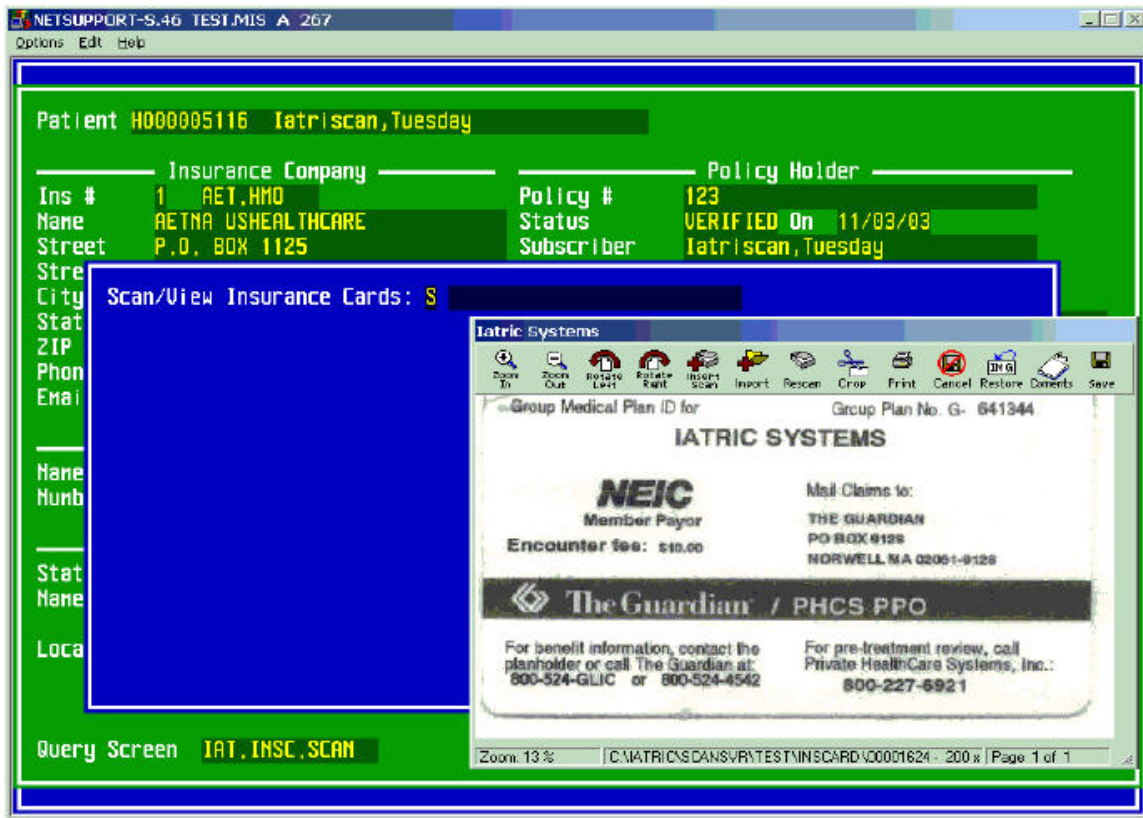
NETSUPPORT-S.46 TEST.MIS A 267
Options Edit Help

Patient H000005116 Iatriscan,Tuesday

Insurance Company
Ins # 1 AET.HMO
Name AETNA USHEALTHCARE
Street P.O. BOX 1125
Stre
City
Stat
ZIP
Phon
Emai

Name
Numb

Stat
Name

Loca

Policy Holder
Policy # 123
Status VERIFIED On 11/03/03
Subscriber Iatriscan,Tuesday

Scan/View Insurance Cards: S

Iatric Systems
Zoom In Zoom Out Rotate Left Rotate Right Insert Scan Import Rescan Crop Print Cancel Restore Comments Save

Group Medical Plan ID for Group Plan No. G- 641344
IATRIC SYSTEMS
NEIC
Member Payor
Encounter fee: $10.00
Mail Claims to:
THE GUARDIAN
PO BOX 9126
NORWELL MA 02061-9126
The Guardian / PHCS PPO
For benefit information, contact the planholder or call The Guardian at:
800-524-GLIC or 800-524-4542
For pre-treatment review, call Private HealthCare Systems, Inc.:
800-227-6921

Zoom: 13 % C:\IATRIC\SCANSVR\TEST\INSCARD\00001624 - 200 x Page 1 of 1

Query Screen IAT.INSC.SCAN